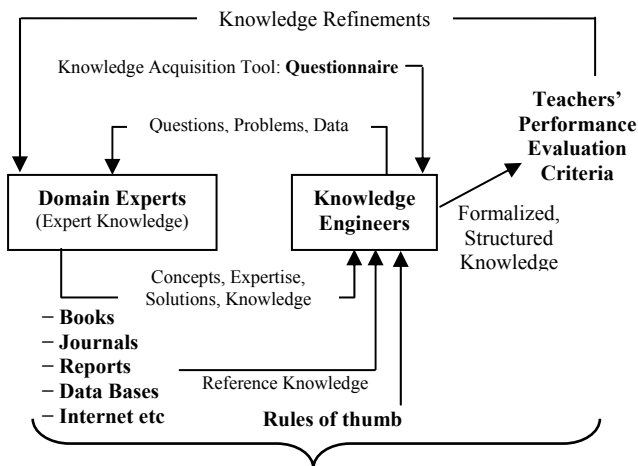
Knowledge Refinements

Knowledge Acquisition Tool: **Questionnaire**

Questions, Problems, Data

**Teachers' Performance Evaluation Criteria**

**Domain Experts** (Expert Knowledge)

**Knowledge Engineers**

Formalized, Structured Knowledge

Concepts, Expertise, Solutions, Knowledge

− **Books**
− **Journals**
− **Reports**
− **Data Bases**
− **Internet etc**

Reference Knowledge

**Rules of thumb**